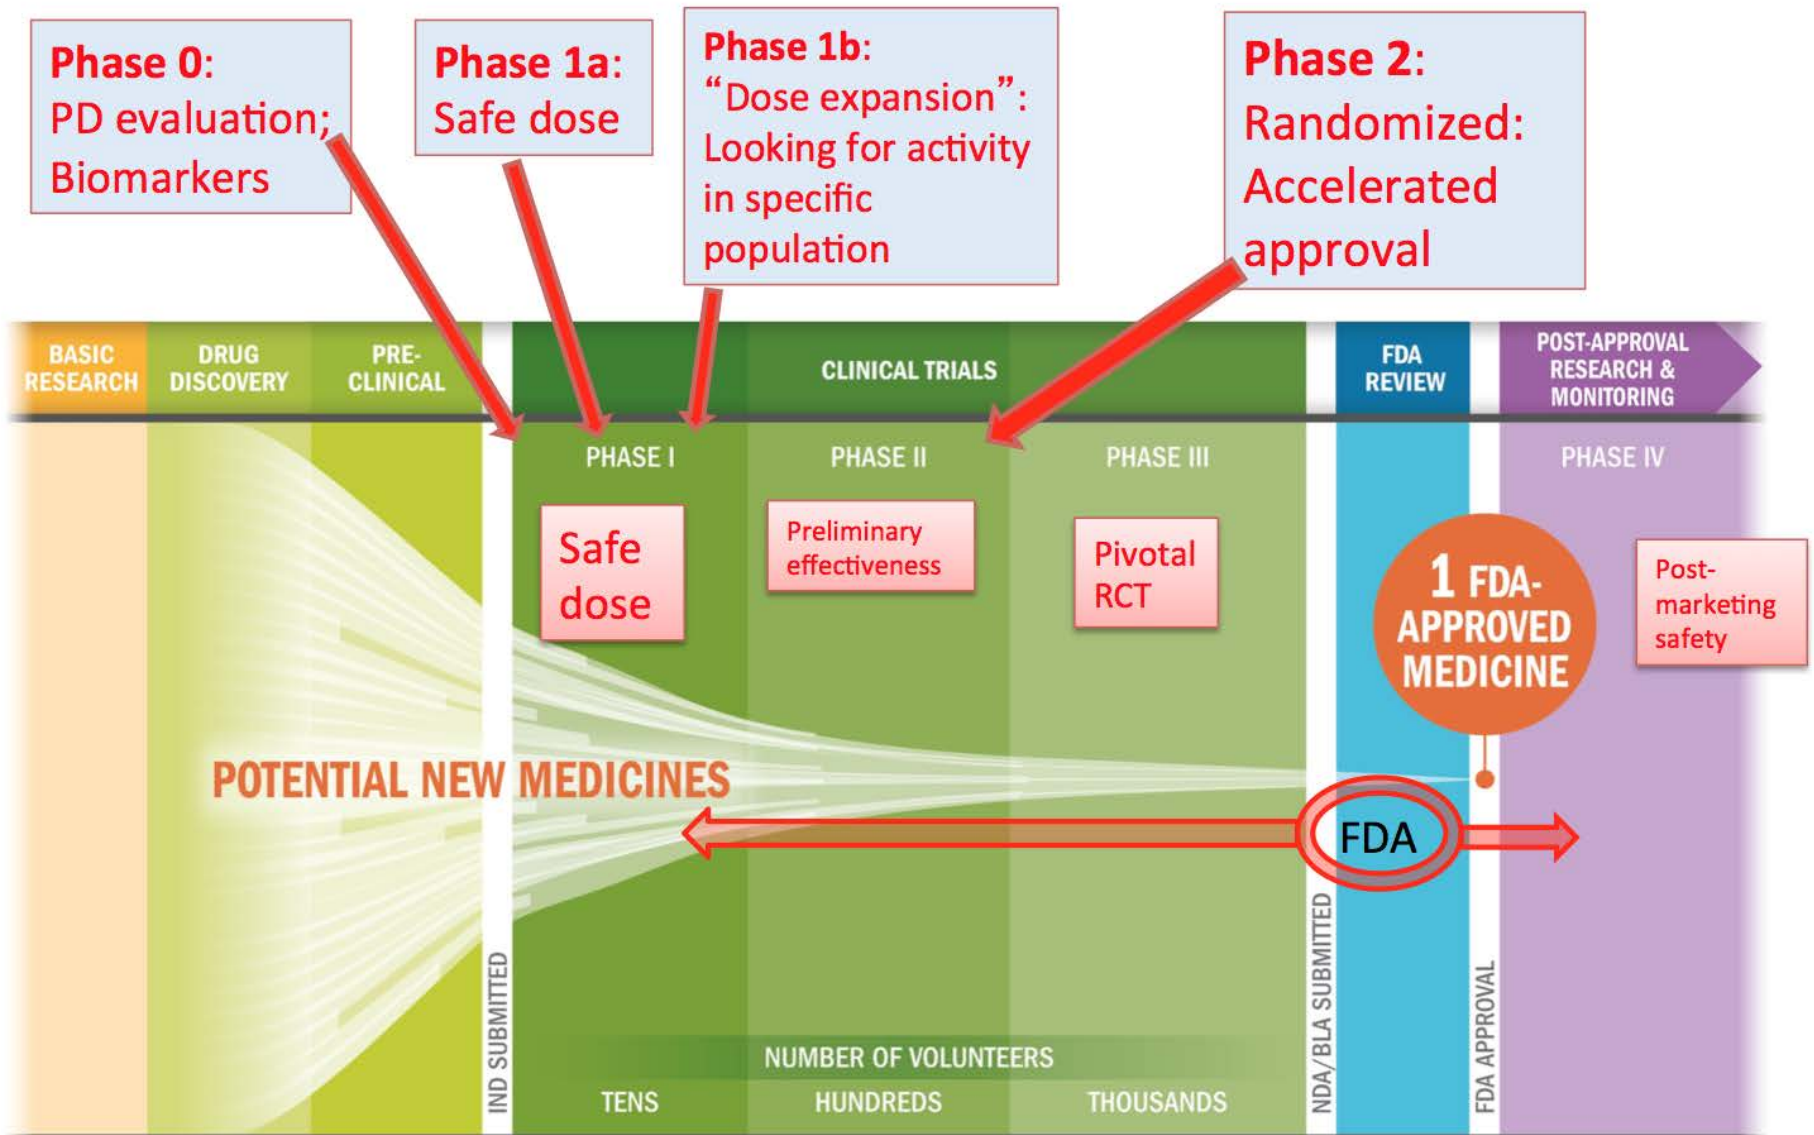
Phase 0:
PD evaluation;
Biomarkers

Phase 1a:
Safe dose

Phase 1b:
"Dose expansion":
Looking for activity in specific population

Phase 2:
Randomized:
Accelerated approval

BASIC RESEARCH

DRUG DISCOVERY

PRE-CLINICAL

CLINICAL TRIALS

FDA REVIEW

POST-APPROVAL RESEARCH & MONITORING

PHASE I

PHASE II

PHASE III

PHASE IV

Safe dose

Preliminary effectiveness

Pivotal RCT

1 FDA-APPROVED MEDICINE

Post-marketing safety

POTENTIAL NEW MEDICINES

FDA

IND SUBMITTED

NDA/BLA SUBMITTED

FDA APPROVAL

NUMBER OF VOLUNTEERS

TENS

HUNDREDS

THOUSANDS